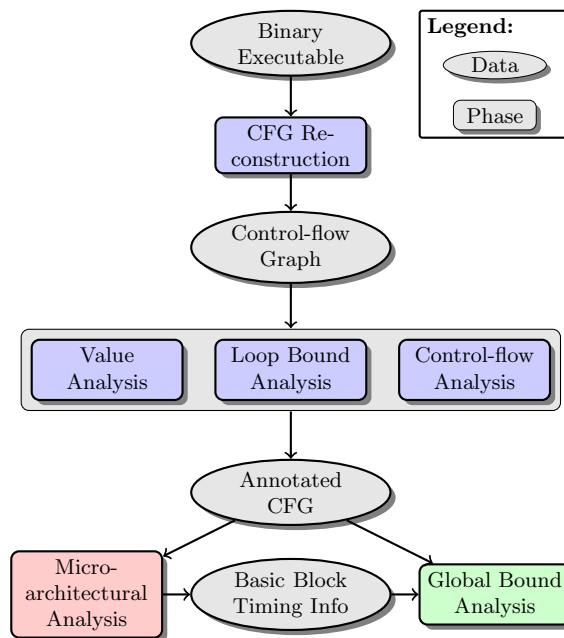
Binary Executable

Legend:
Data
Phase

CFG Reconstruction

Control-flow Graph

Value Analysis

Loop Bound Analysis

Control-flow Analysis

Annotated CFG

Microarchitectural Analysis

Basic Block Timing Info

Global Bound Analysis